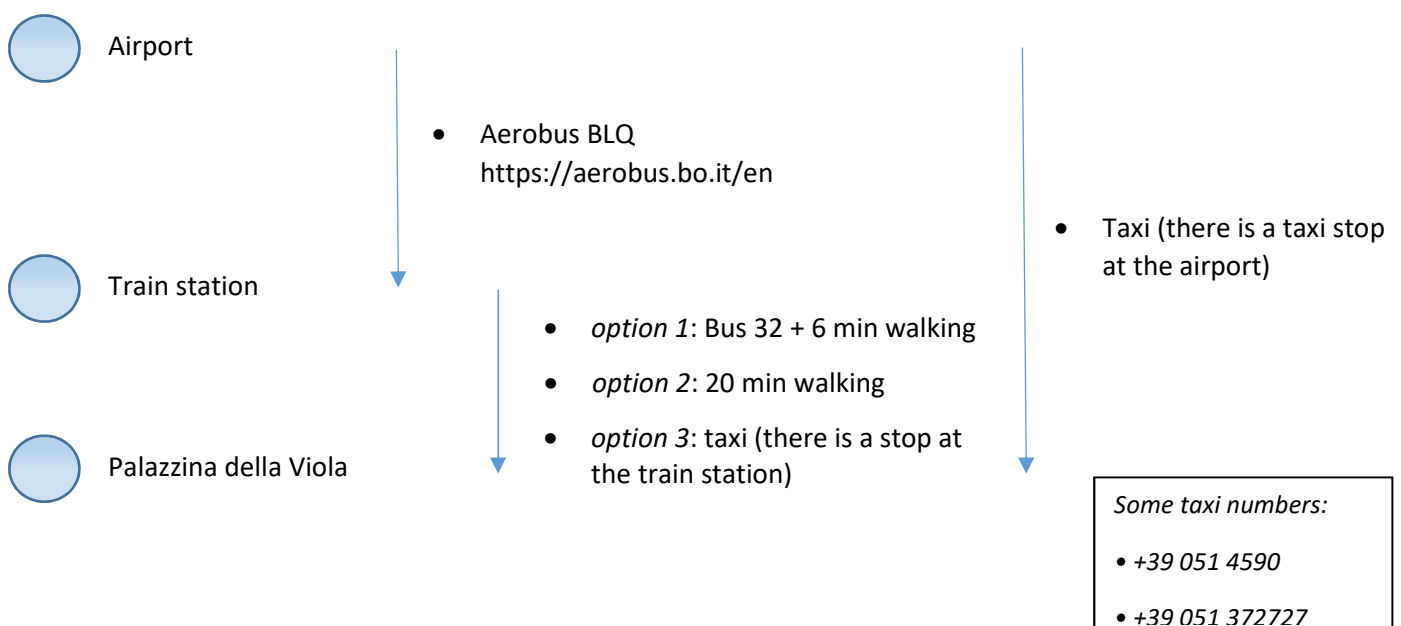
Airport

Train station

Palazzina della Viola

- Aerobus BLQ https://aerobus.bo.it/en

- *option 1*: Bus 32 + 6 min walking
- *option 2*: 20 min walking
- *option 3*: taxi (there is a stop at the train station)

- Taxi (there is a taxi stop at the airport)

*Some taxi numbers:*

- *+39 051 4590*
- *+39 051 372727*